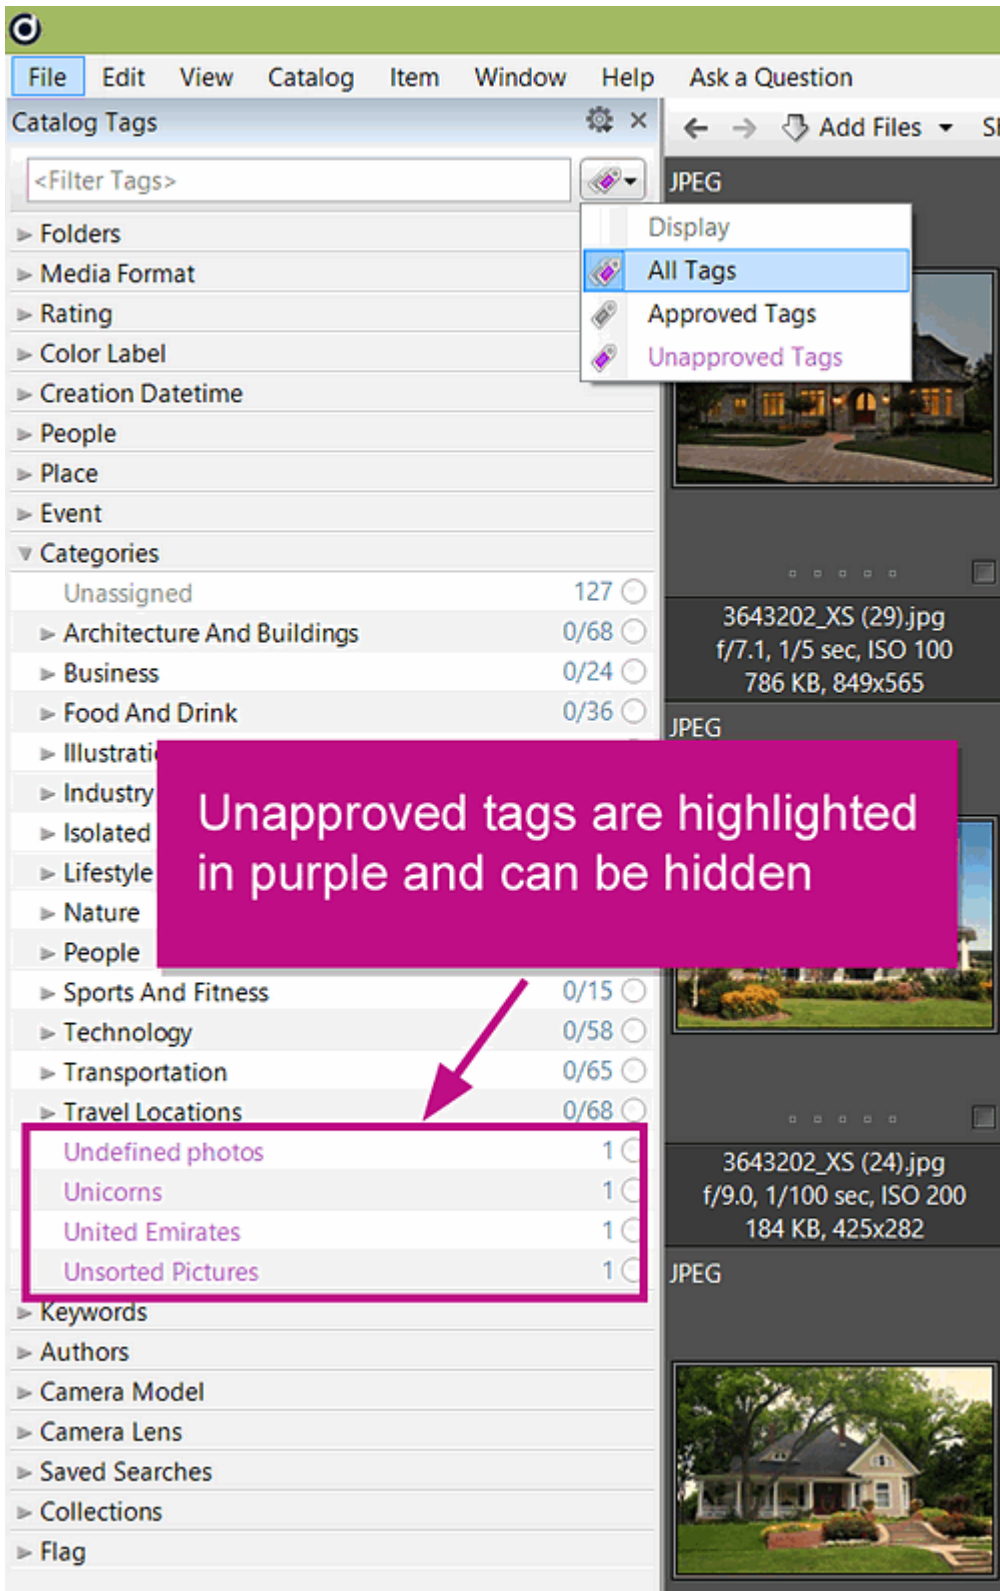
File Edit View Catalog Item Window Help Ask a Question

Catalog Tags

Add Files

<Filter Tags>

JPEG

Display
All Tags
Approved Tags
Unapproved Tags

Folders
Media Format
Rating
Color Label
Creation Datetime
People
Place
Event
Categories

| | |
|---|---|
| Unassigned | 127 |
| Architecture And Buildings | 0/68 |
| Business | 0/24 |
| Food And Drink | 0/36 |
| Illustrati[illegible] | |
| Industry | |
| Isolated | |
| Lifestyle | |
| Nature | |
| People | |
| Sports And Fitness | 0/15 |
| Technology | 0/58 |
| Transportation | 0/65 |
| Travel Locations | 0/68 |
| Undefined photos | 1 |
| Unicorns | 1 |
| United Emirates | 1 |
| Unsorted Pictures | 1 |

Keywords
Authors
Camera Model
Camera Lens
Saved Searches
Collections
Flag

3643202_XS (29).jpg
f/7.1, 1/5 sec, ISO 100
786 KB, 849x565

JPEG

Unapproved tags are highlighted in purple and can be hidden

3643202_XS (24).jpg
f/9.0, 1/100 sec, ISO 200
184 KB, 425x282

JPEG